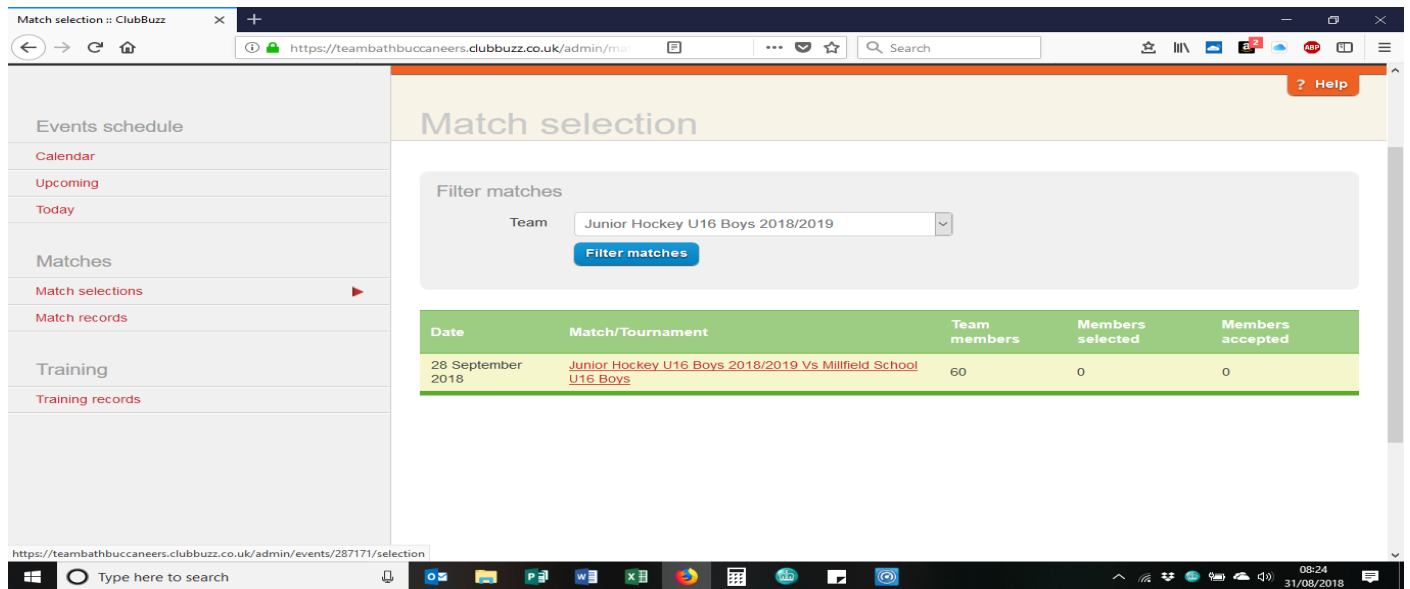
Match selection :: ClubBuzz

https://teambathbuccaneers.clubbuzz.co.uk/admin/ma

Search

? Help

Events schedule
Calendar
Upcoming
Today

Matches
Match selections
Match records

Training
Training records

Match selection

Filter matches

Team Junior Hockey U16 Boys 2018/2019

Filter matches

| Date | Match/Tournament | Team members | Members selected | Members accepted |
|---|---|---|---|---|
| 28 September 2018 | Junior Hockey U16 Boys 2018/2019 Vs Millfield School U16 Boys | 60 | 0 | 0 |

https://teambathbuccaneers.clubbuzz.co.uk/admin/events/287171/selection

Type here to search

08:24
31/08/2018